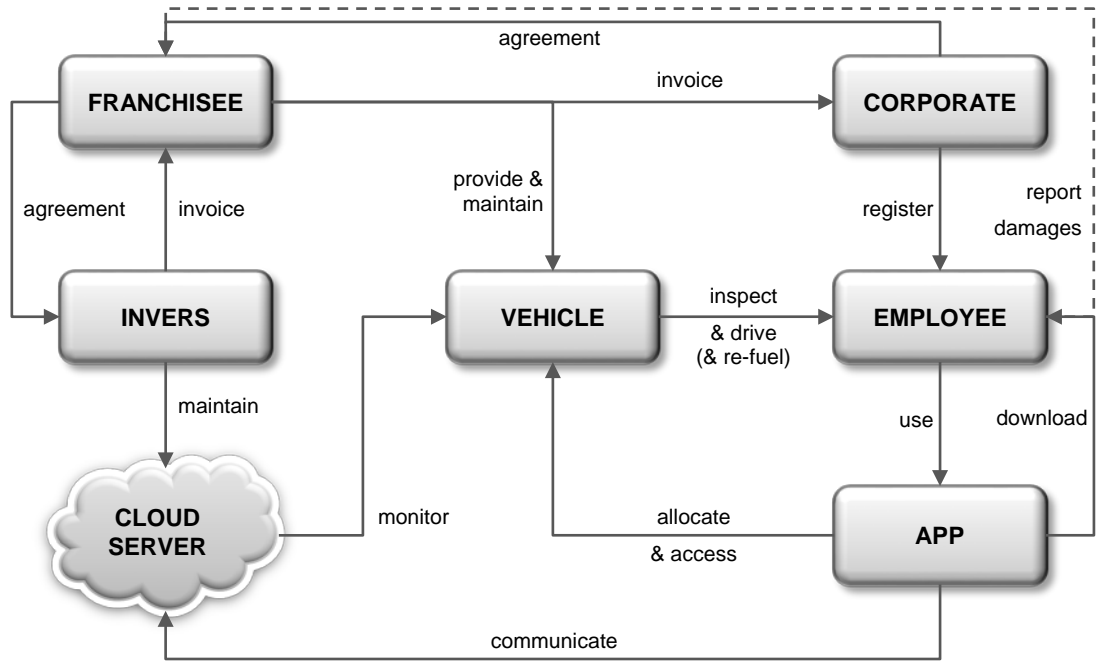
agreement

FRANCHISEE

invoice

CORPORATE

agreement

invoice

provide & maintain

register

report damages

INVERS

VEHICLE

inspect & drive (& re-fuel)

EMPLOYEE

maintain

use

download

CLOUD SERVER

monitor

allocate & access

APP

communicate